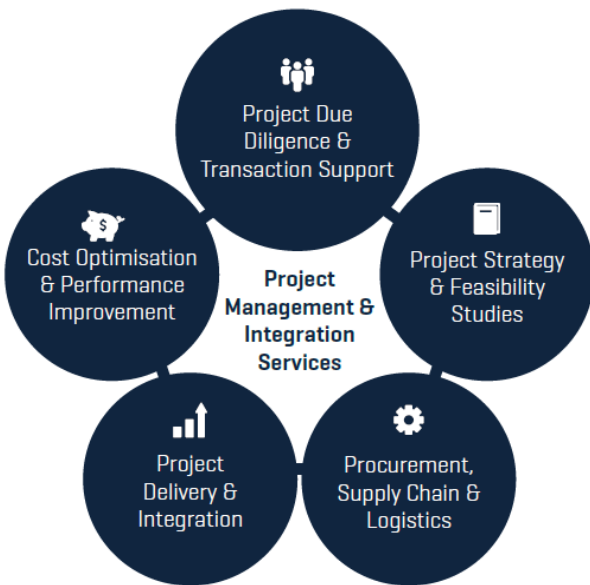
Project Due Diligence & Transaction Support

Project Strategy & Feasibility Studies

Procurement, Supply Chain & Logistics

Project Delivery & Integration

Cost Optimisation & Performance Improvement

Project Management & Integration Services